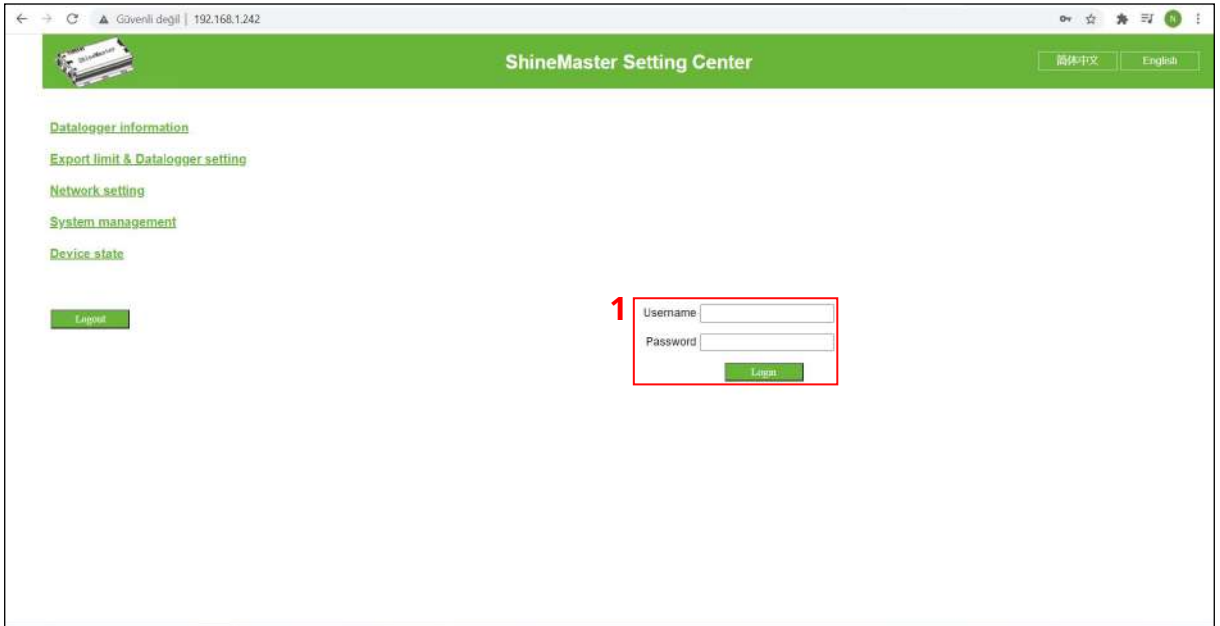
Güvenli değil | 192.168.1.242

ShineMaster Setting Center

简体中文 English

Datalogger information

Export limit & Datalogger setting

Network setting

System management

Device state

Logout

1

Username

Password

Logon